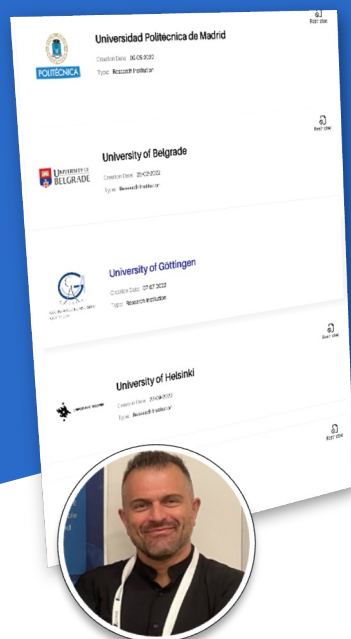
POLITÉCNICA

Universidad Politécnica de Madrid

Creation Date: 06-05-2022

Type: Research Institution

Read view

UNIVERSITY OF BELGRADE

University of Belgrade

Creation Date: 25-05-2022

Type: Research Institution

Read view

University of Göttingen

Creation Date: 07-07-2022

Type: Research Institution

Read view

University of Helsinki

Creation Date: 27-09-2022

Type: Research Institution

Read view